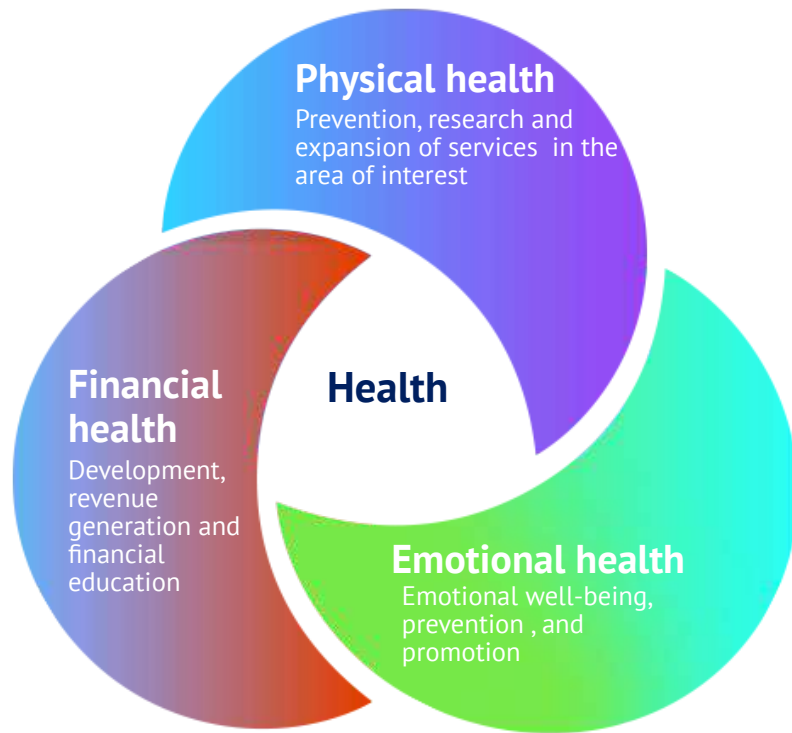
Physical health
Prevention, research and expansion of services  in the area of interest

Financial health
Development, revenue generation and financial education

Health

Emotional health
Emotional well-being, prevention , and promotion